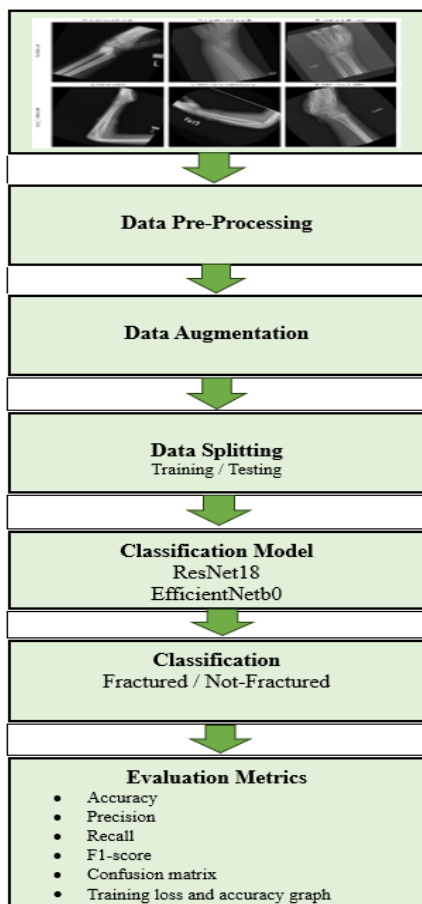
Data Pre-Processing

Data Augmentation

Data Splitting
Training / Testing

Classification Model
ResNet18
EfficientNetb0

Classification
Fractured / Not-Fractured

Evaluation Metrics
- Accuracy
- Precision
- Recall
- F1-score
- Confusion matrix
- Training loss and accuracy graph